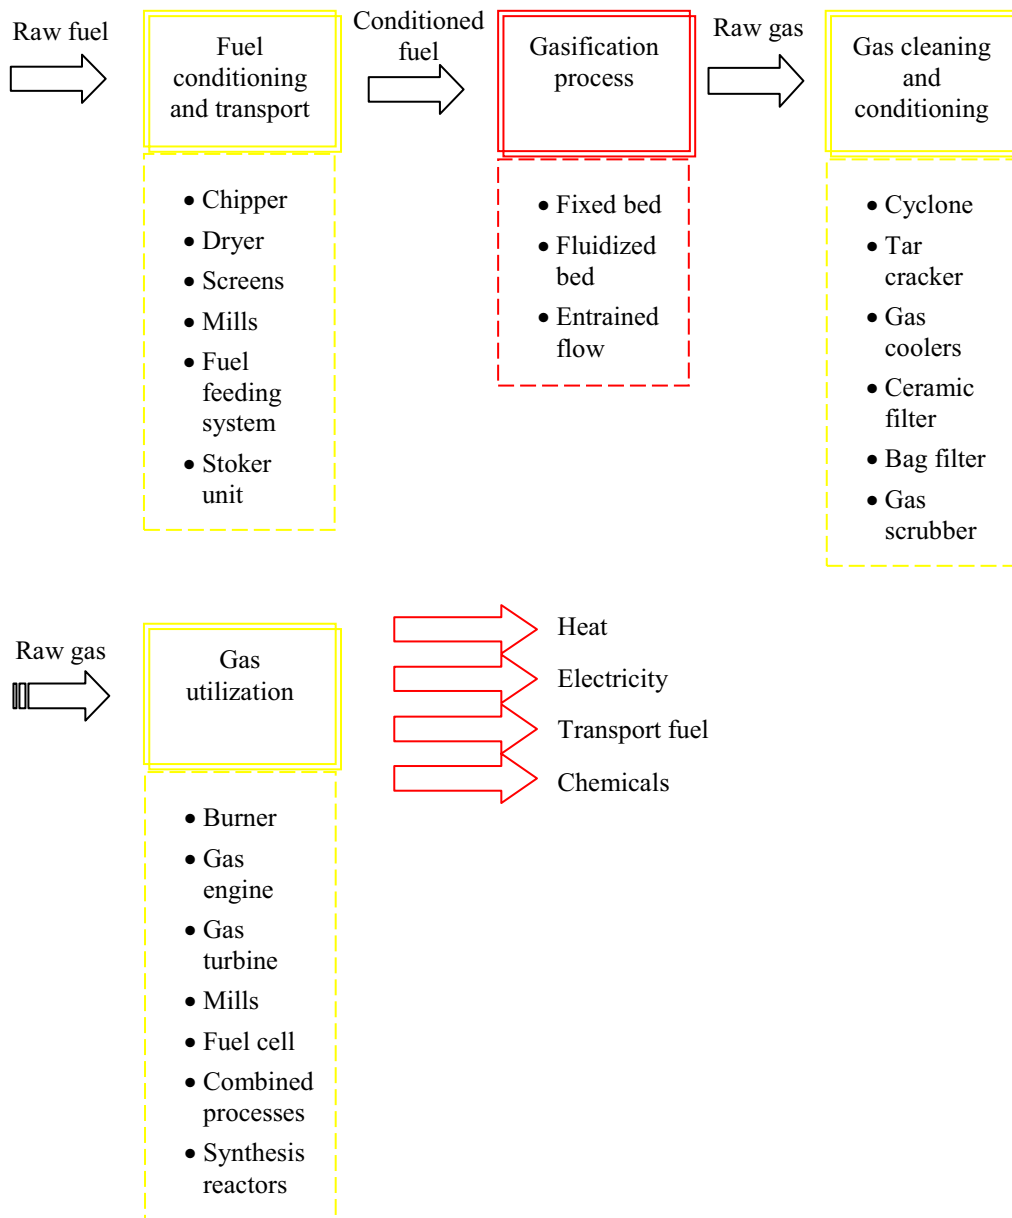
Raw fuel

Fuel conditioning and transport

- Chipper
- Dryer
- Screens
- Mills
- Fuel feeding system
- Stoker unit

Conditioned fuel

Gasification process

- Fixed bed
- Fluidized bed
- Entrained flow

Raw gas

Gas cleaning and conditioning

- Cyclone
- Tar cracker
- Gas coolers
- Ceramic filter
- Bag filter
- Gas scrubber

Raw gas

Gas utilization

- Burner
- Gas engine
- Gas turbine
- Mills
- Fuel cell
- Combined processes
- Synthesis reactors

Heat

Electricity

Transport fuel

Chemicals